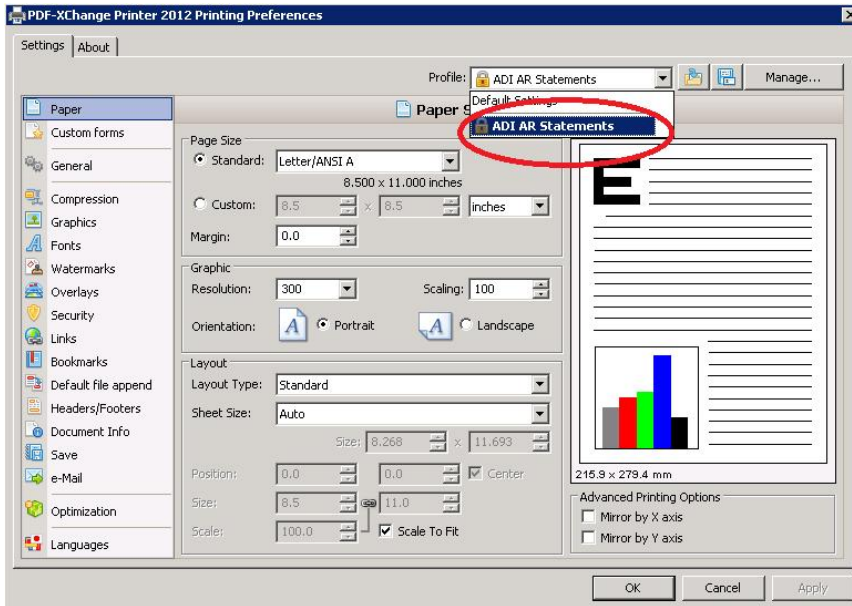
PDF-XChange Printer 2012 Printing Preferences

Settings | About

Profile: ADI AR Statements | Manage...

Default Settings
ADI AR Statements

Paper
Custom forms
General
Compression
Graphics
Fonts
Watermarks
Overlays
Security
Links
Bookmarks
Default file append
Headers/Footers
Document Info
Save
e-Mail
Optimization
Languages

Paper S

Page Size
Standard: Letter/ANSI A
8.500 x 11.000 inches
Custom: 8.5 x 8.5 inches
Margin: 0.0

Graphic
Resolution: 300
Scaling: 100
Orientation: Portrait Landscape

Layout
Layout Type: Standard
Sheet Size: Auto
Size: 8.268 x 11.693
Position: 0.0 0.0 Center
Size: 8.5 11.0
Scale: 100.0 Scale To Fit

E

215.9 x 279.4 mm

Advanced Printing Options
Mirror by X axis
Mirror by Y axis

OK | Cancel | Apply